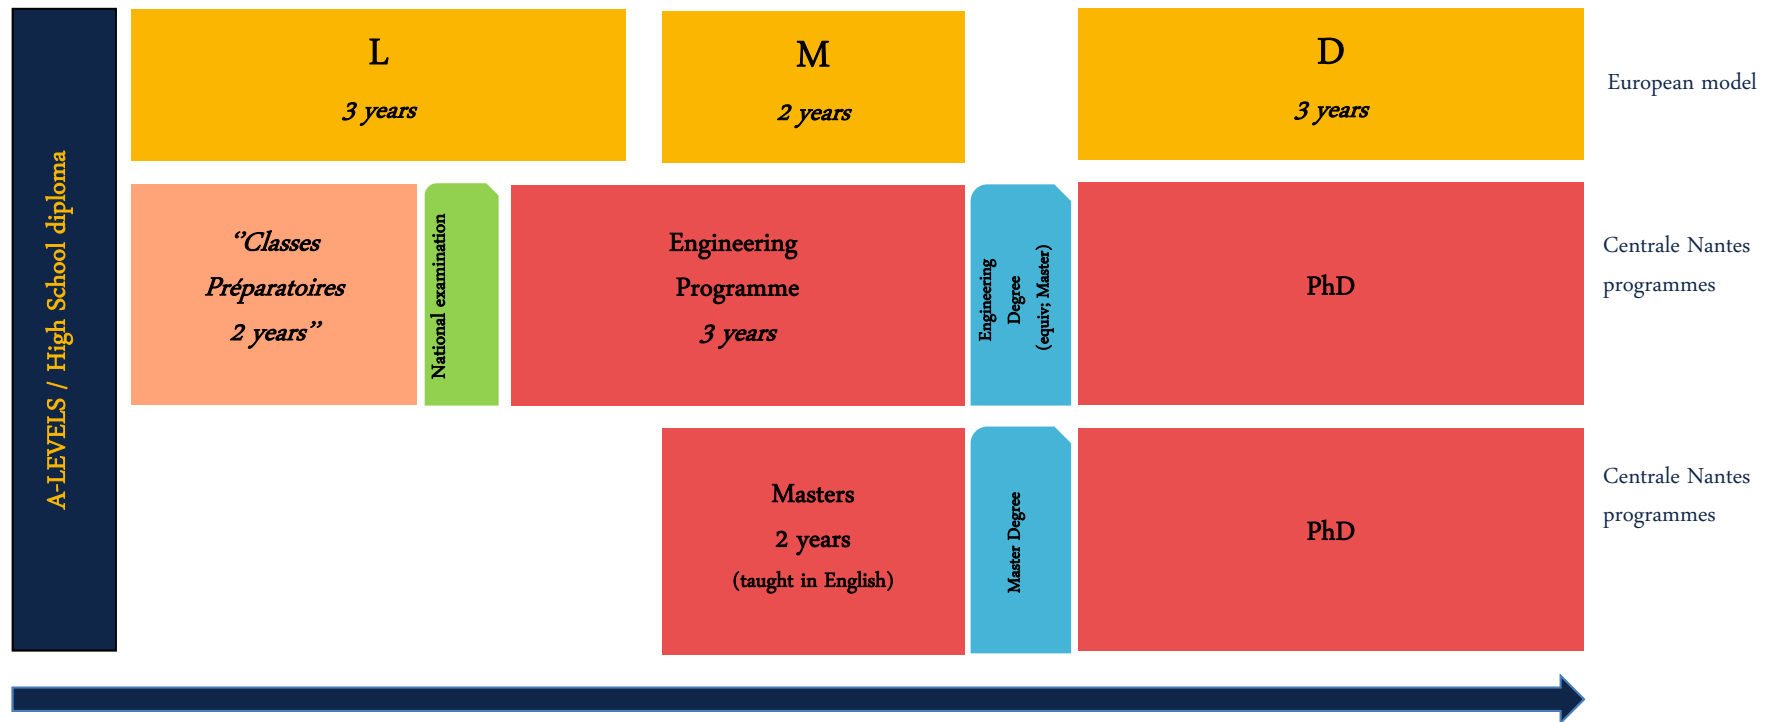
A-LEVELS / High School diploma

L

3 years

M

2 years

D

3 years

European model

"Classes Préparatoires 2 years"

National examination

Engineering Programme 3 years

Engineering Degree (equiv; Master)

PhD

Centrale Nantes programmes

Masters

2 years

(taught in English)

Master Degree

PhD

Centrale Nantes programmes